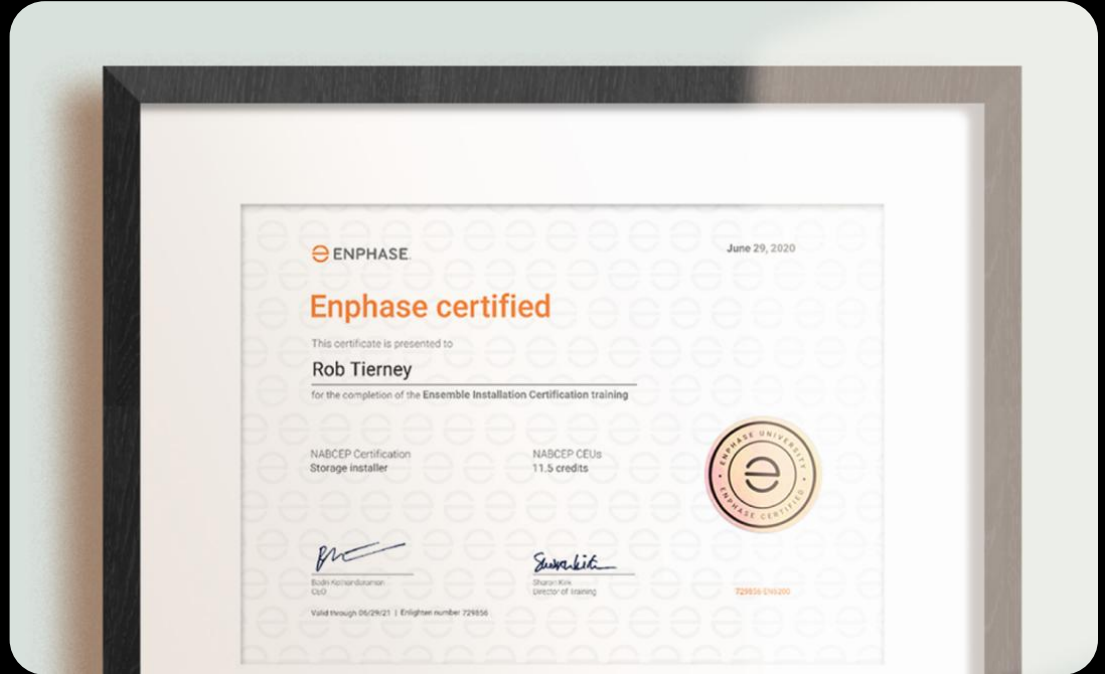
ENPHASE

June 29, 2020

Enphase certified

This certificate is presented to

Rob Tierney

for the completion of the Ensemble Installation Certification training

NABCEP Certification
Storage installer

NABCEP CEUs
11.5 credits

ENPHASE UNIVERSITY
ENPHASE CERTIFIED

Badri Kothandaraman
CEO

Sharon Kirk
Director of training

729856 ENS200

Valid through 06/29/21 | Enlighten number 729856